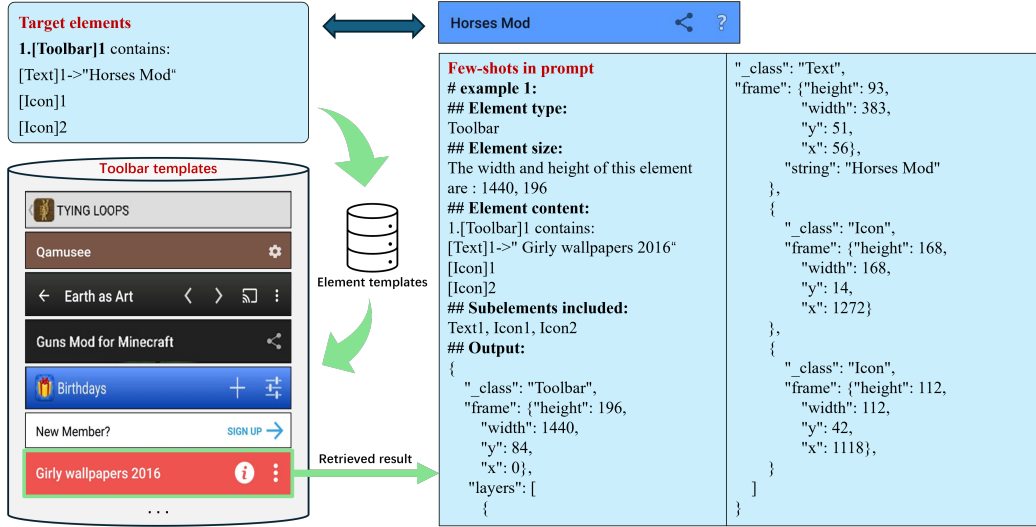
Target elements
1.[Toolbar]1 contains:
[Text]1->"Horses Mod“
[Icon]1
[Icon]2

Horses Mod ?

Toolbar templates
TYING LOOPS
Qamusee
Earth as Art
Guns Mod for Minecraft
Birthdays
New Member? SIGN UP
Girly wallpapers 2016
. . .

Element templates

Retrieved result

Few-shots in prompt
# example 1:
## Element type:
Toolbar
## Element size:
The width and height of this element are : 1440, 196
## Element content:
1.[Toolbar]1 contains:
[Text]1->" Girly wallpapers 2016“
[Icon]1
[Icon]2
## Subelements included:
Text1, Icon1, Icon2
## Output:
{
"_class": "Toolbar",
"frame": {"height": 196,
"width": 1440,
"y": 84,
"x": 0},
"layers": [
{

"_class": "Text",
"frame": {"height": 93,
"width": 383,
"y": 51,
"x": 56},
"string": "Horses Mod"
},
{
"_class": "Icon",
"frame": {"height": 168,
"width": 168,
"y": 14,
"x": 1272}
},
{
"_class": "Icon",
"frame": {"height": 112,
"width": 112,
"y": 42,
"x": 1118},
}
]
}